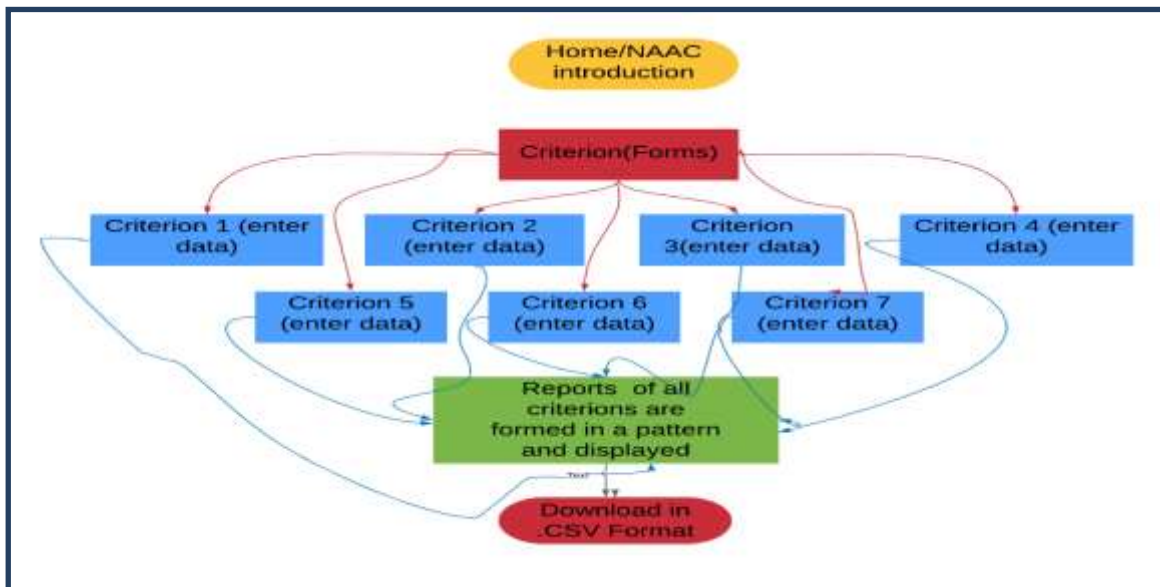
Home/NAAC introduction

Criterion(Forms)

Criterion 1 (enter data)

Criterion 2 (enter data)

Criterion 3(enter data)

Criterion 4 (enter data)

Criterion 5 (enter data)

Criterion 6 (enter data)

Criterion 7 (enter data)

Reports of all criterions are formed in a pattern and displayed

Text

Download in .CSV Format